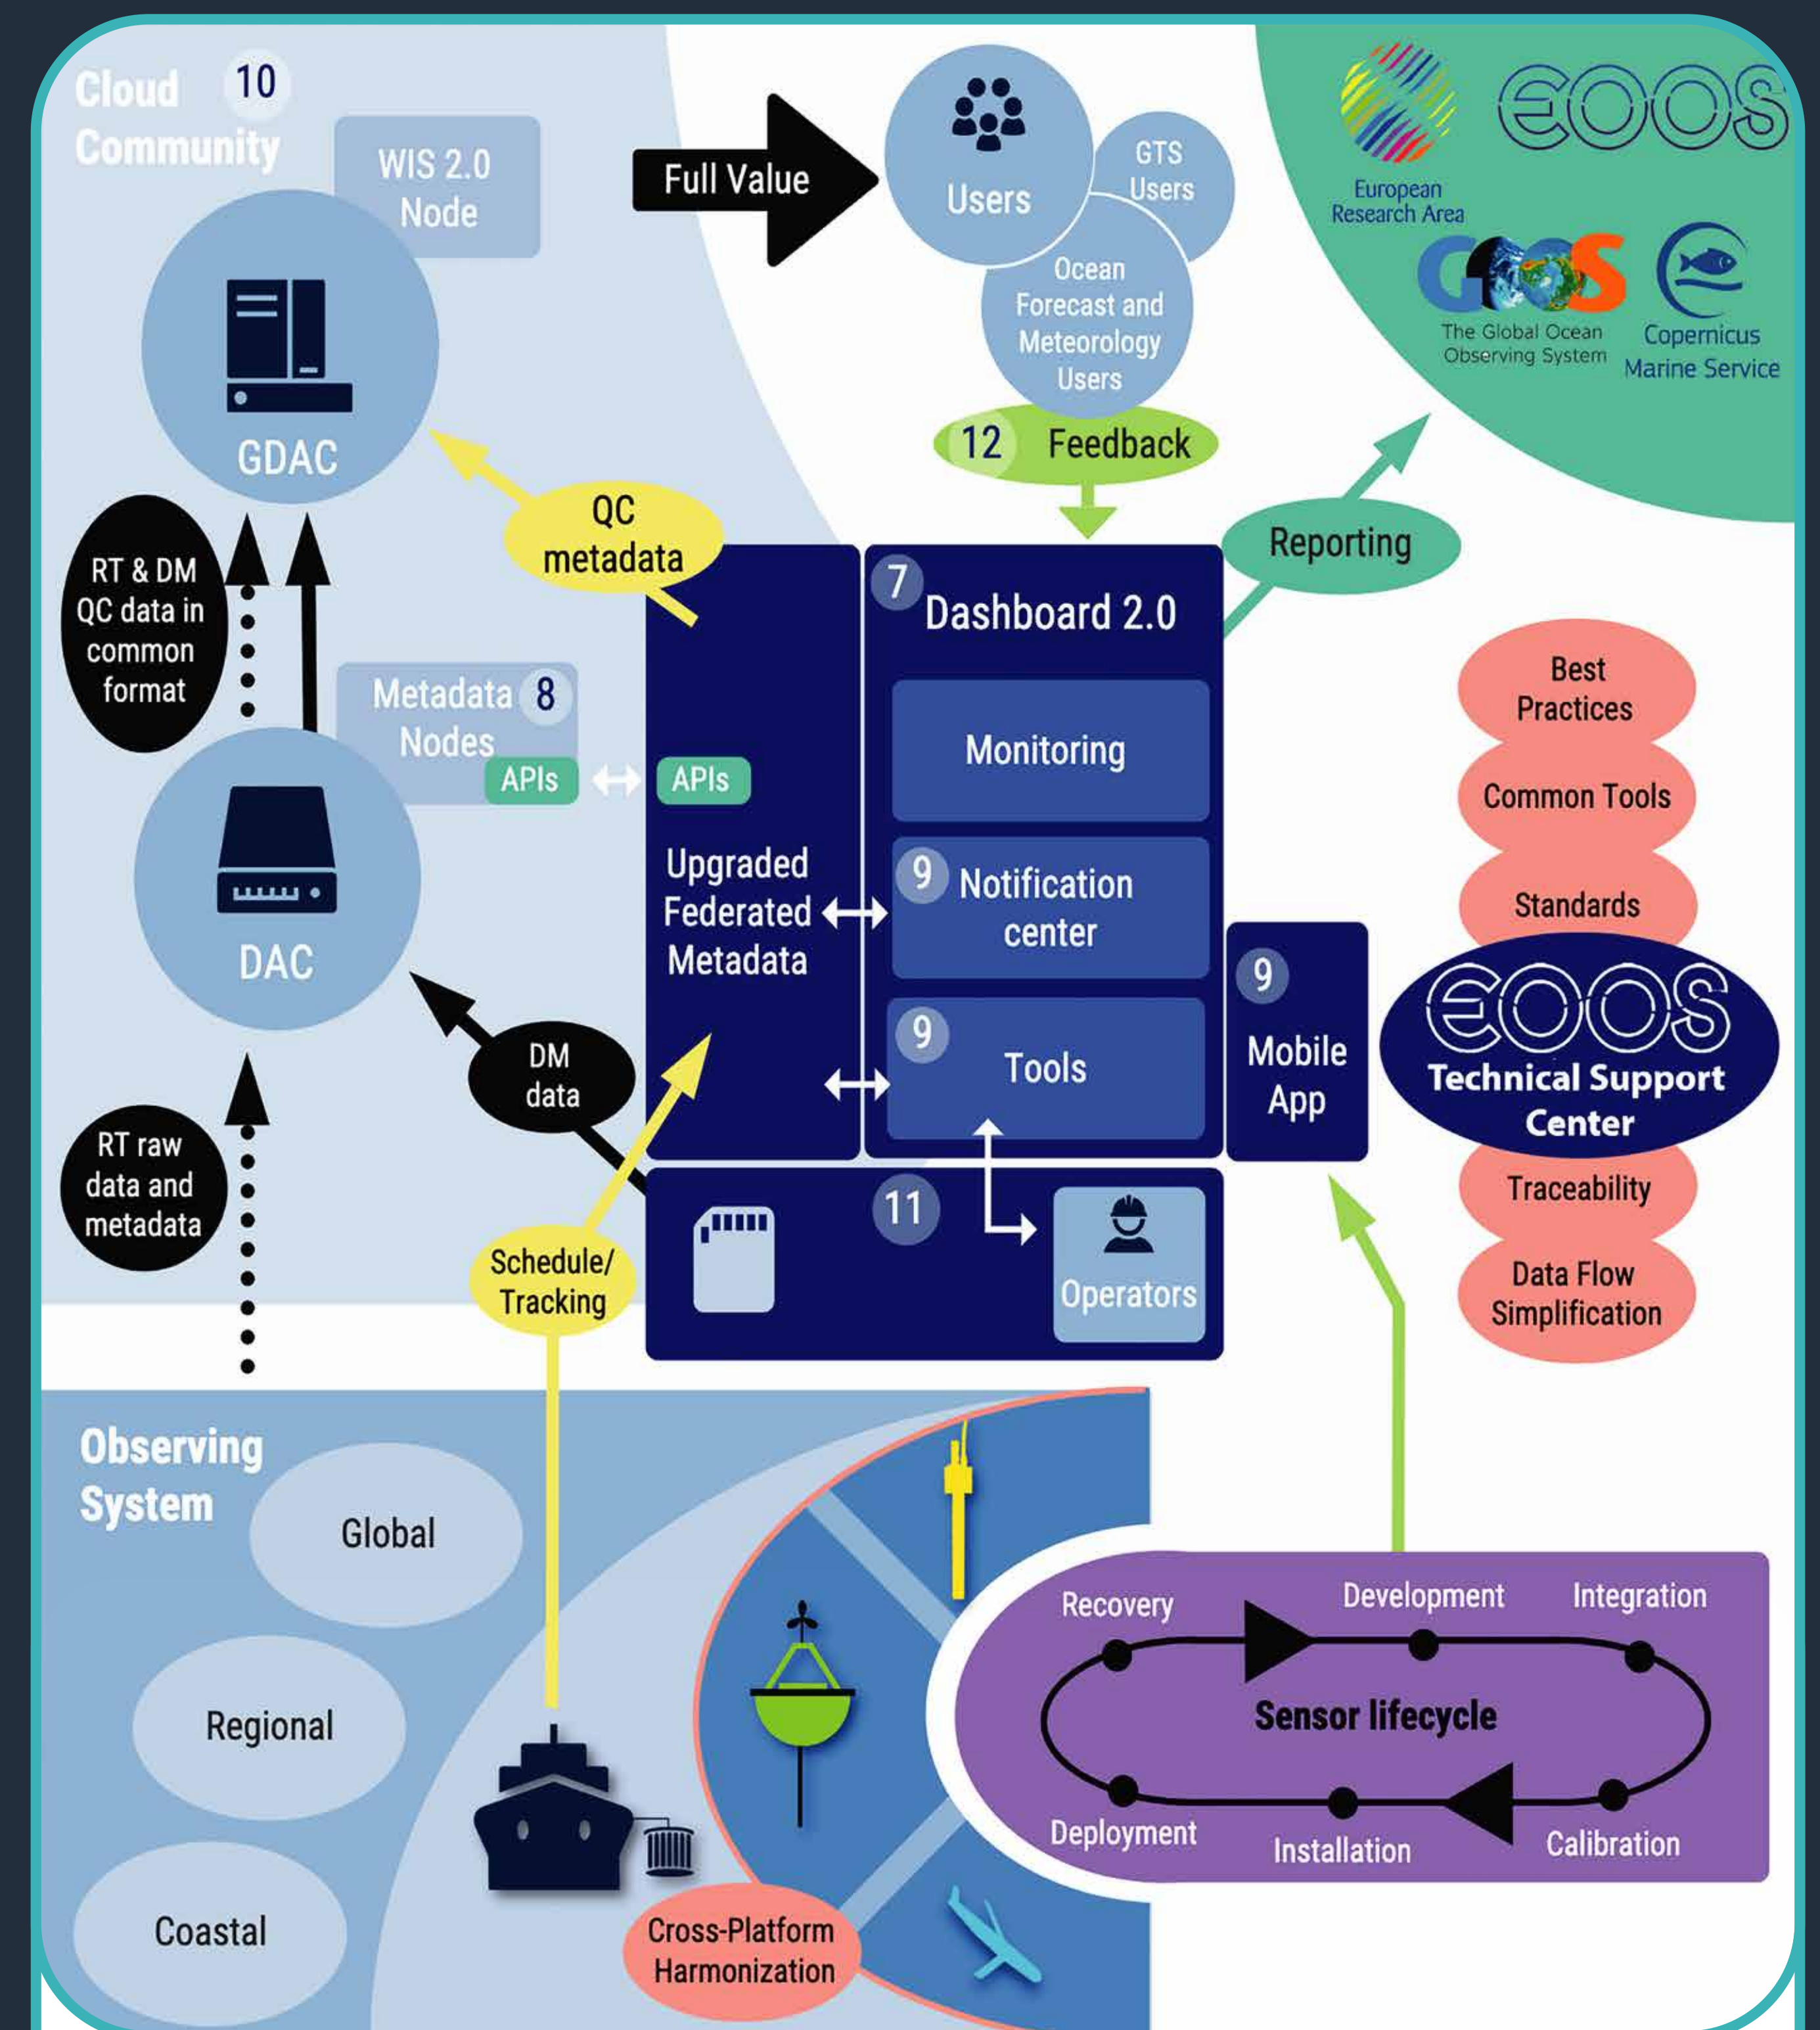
Cloud Community 10

WIS 2.0 Node

GDAC

Full Value

Users

GTS Users

Ocean Forecast and Meteorology Users

12 Feedback

European Research Area

EOOS

GOOS
The Global Ocean Observing System

Copernicus Marine Service

QC metadata

RT & DM QC data in common format

Metadata 8 Nodes

APIs

APIs

DAC

7 Dashboard 2.0

Monitoring

9 Notification center

9 Tools

Upgraded Federated Metadata

Reporting

Best Practices

Common Tools

Standards

EOOS Technical Support Center

Traceability

Data Flow Simplification

9 Mobile App

DM data

RT raw data and metadata

11

Operators

Schedule/ Tracking

Observing System

Global

Regional

Coastal

Cross-Platform Harmonization

Recovery

Development

Integration

Sensor lifecycle

Deployment

Installation

Calibration